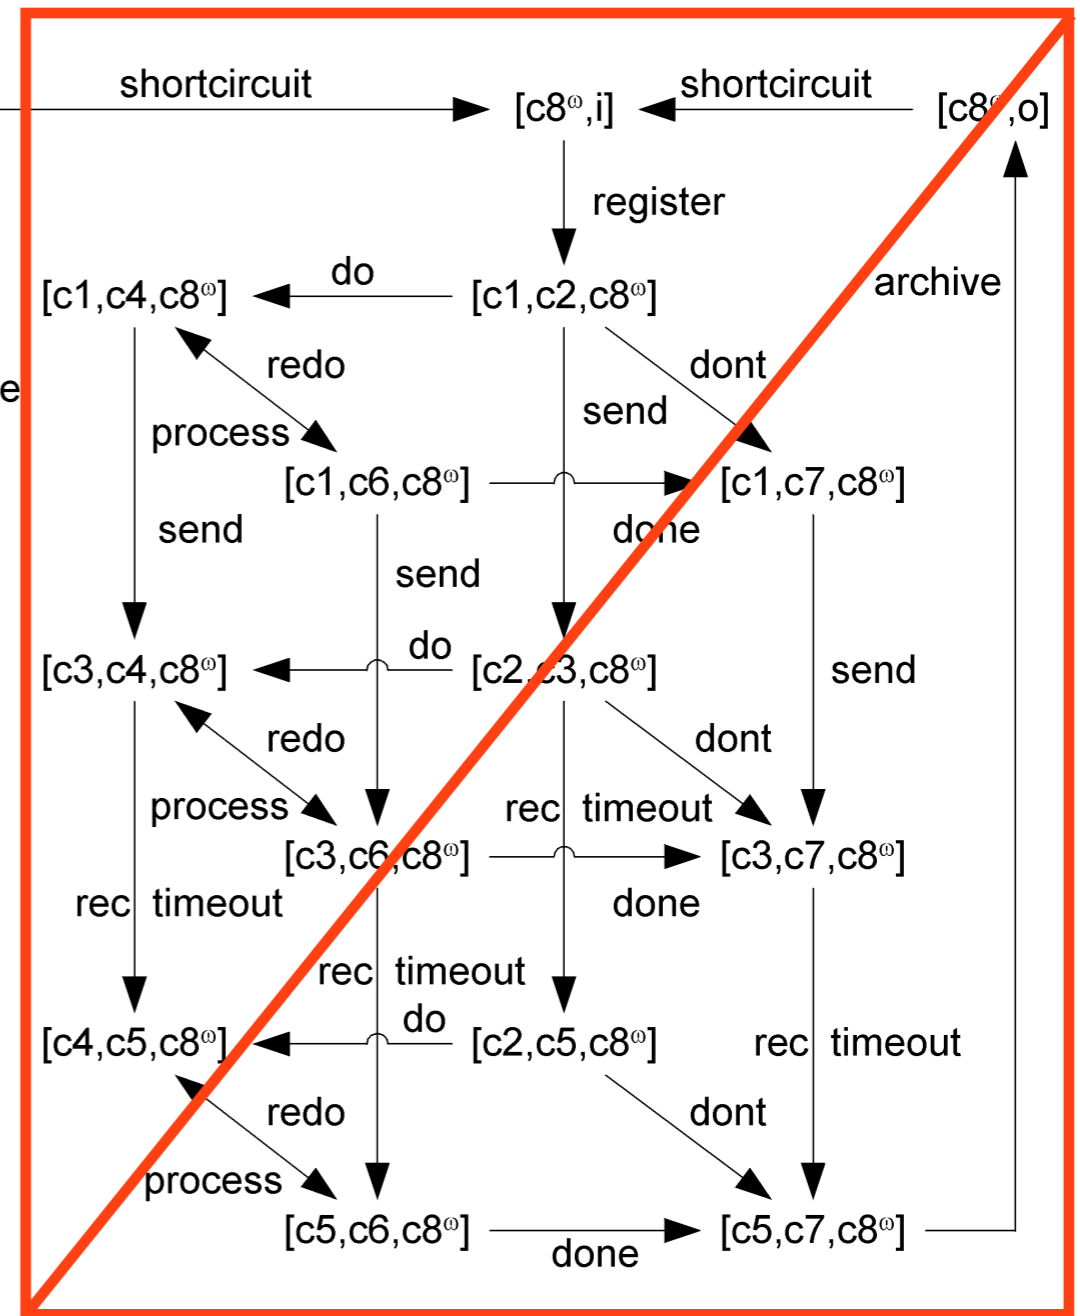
shortcircuit

$[c8^{\omega},i]$

shortcircuit

$[c8^{\omega},o]$

register

archive

$[c1,c4,c8^{\omega}]$

do

$[c1,c2,c8^{\omega}]$

e

redo

dont

send

process

$[c1,c6,c8^{\omega}]$

$[c1,c7,c8^{\omega}]$

send

done

send

do

$[c3,c4,c8^{\omega}]$

$[c2,c3,c8^{\omega}]$

send

redo

dont

process

rec timeout

$[c3,c6,c8^{\omega}]$

$[c3,c7,c8^{\omega}]$

rec timeout

done

rec timeout

do

$[c4,c5,c8^{\omega}]$

$[c2,c5,c8^{\omega}]$

rec timeout

redo

dont

process

$[c5,c6,c8^{\omega}]$

$[c5,c7,c8^{\omega}]$

done